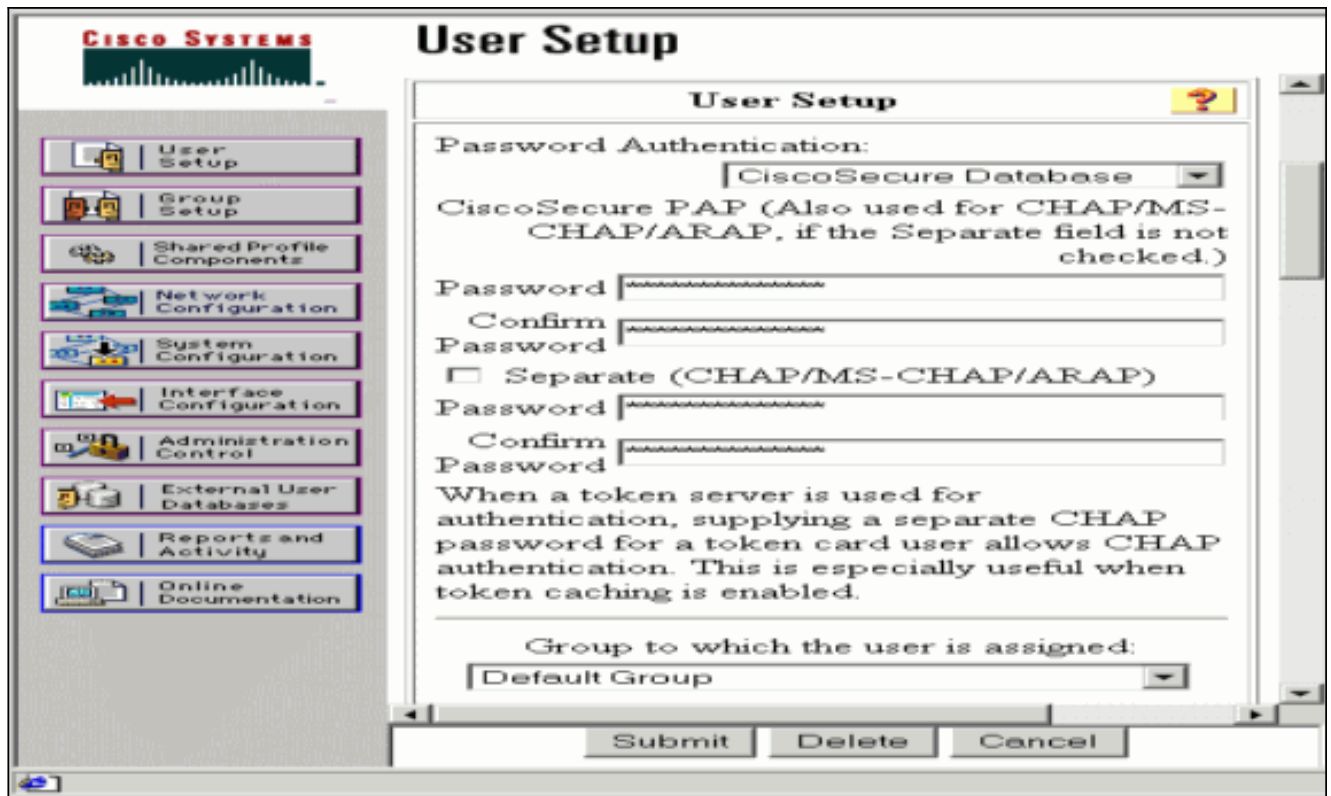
CISCO SYSTEMS

User Setup

User Setup
Group Setup
Shared Profile Components
Network Configuration
System Configuration
Interface Configuration
Administration Control
External User Databases
Reports and Activity
Online Documentation

User Setup

?

Password Authentication:

CiscoSecure Database

CiscoSecure PAP (Also used for CHAP/MS-CHAP/ARAP, if the Separate field is not checked.)

Password **************

Confirm Password **************

Separate (CHAP/MS-CHAP/ARAP)

Password **************

Confirm Password **************

When a token server is used for authentication, supplying a separate CHAP password for a token card user allows CHAP authentication. This is especially useful when token caching is enabled.

Group to which the user is assigned:

Default Group

Submit Delete Cancel